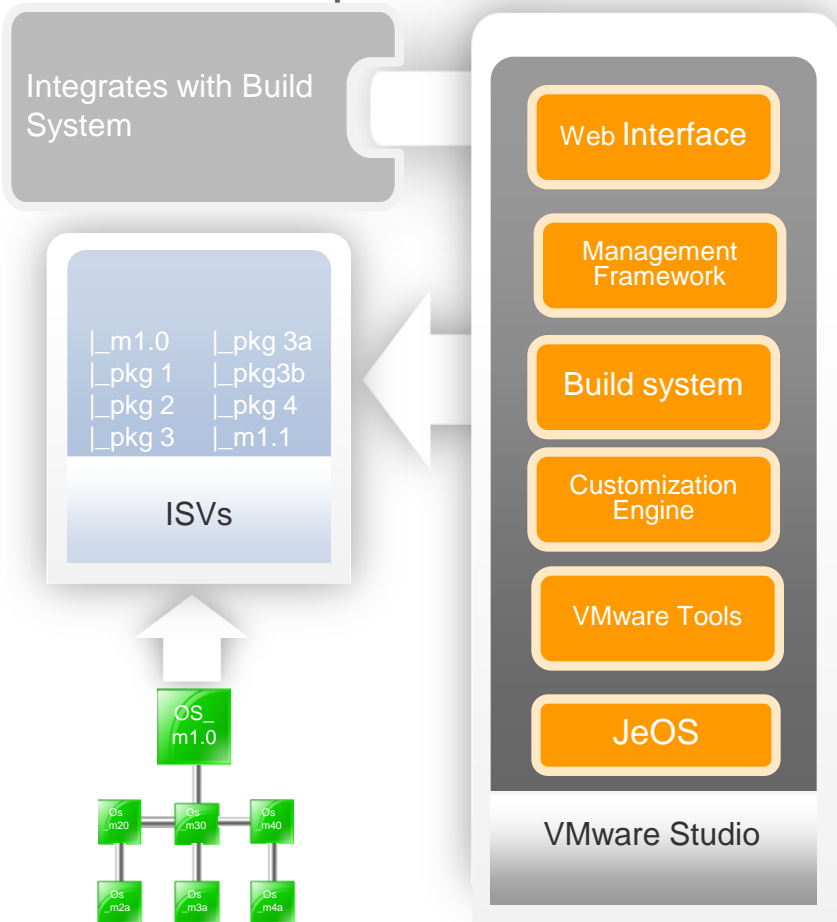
Integrates with Build System

|_m1.0 |_pkg 3a
|_pkg 1 |_pkg3b
|_pkg 2 |_pkg 4
|_pkg 3 |_m1.1

ISVs

OS_ m1.0

Os _m20
Os _m30
Os _m40
Os _m2a
Os _m3a
Os _m4a

Web Interface

Management Framework

Build system

Customization Engine

VMware Tools

JeOS

VMware Studio